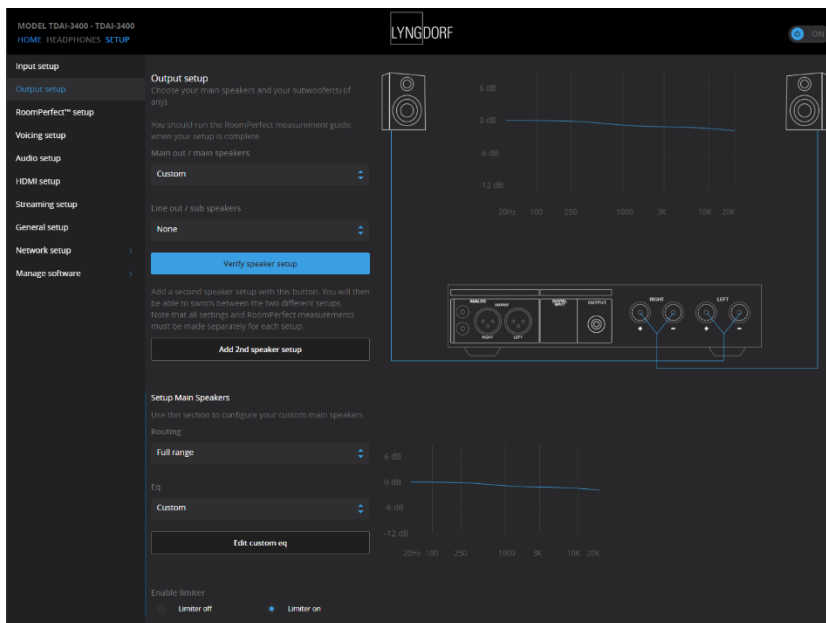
MODEL TDAI-3400 - TDAI-3400
HOME HEADPHONES SETUP

LYNGDORF

ON

Input setup
Output setup
RoomPerfect™ setup
Voicing setup
Audio setup
HDMI setup
Streaming setup
General setup
Network setup
Manage software

Output setup
Choose your main speakers and your subwoofer(s) (if any).

You should run the RoomPerfect measurement guide, when your setup is complete.

Main out / main speakers
Custom

Line out / sub speakers
None

Verify speaker setup

Add a second speaker setup with this button. You will then be able to switch between the two different setups. Note that all settings and RoomPerfect measurements must be made separately for each setup.

Add 2nd speaker setup

6 dB
0 dB
-6 dB
-12 dB
20Hz 100 250 1000 3K 10K 20K

ANALOG OUTPUT
RIGHT LEFT
DIGITAL INPUT
OUTPUT
RIGHT
LEFT
+ -
+ -

Setup Main Speakers
Use this section to configure your custom main speakers
Routing
Full range

Eq
Custom

Edit custom eq

6 dB
0 dB
-6 dB
-12 dB
20Hz 100 250 1000 3K 10K 20K

Enable limiter
Limiter off
Limiter on